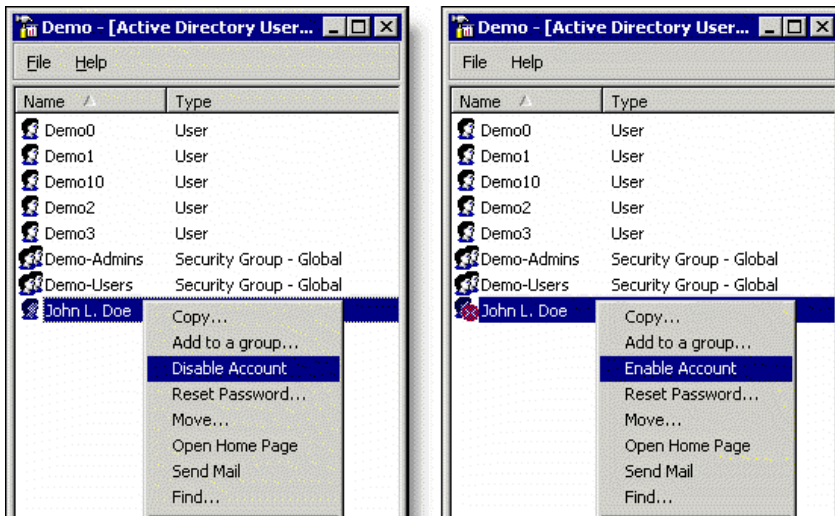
Demo - [Active Directory User...

File Help

| Name | Type |
|---|---|
| Demo0 | User |
| Demo1 | User |
| Demo10 | User |
| Demo2 | User |
| Demo3 | User |
| Demo-Admins | Security Group - Global |
| Demo-Users | Security Group - Global |
| John L. Doe | |

Copy...
Add to a group...
Disable Account
Reset Password...
Move...
Open Home Page
Send Mail
Find...

Demo - [Active Directory User...

File Help

| Name | Type |
|---|---|
| Demo0 | User |
| Demo1 | User |
| Demo10 | User |
| Demo2 | User |
| Demo3 | User |
| Demo-Admins | Security Group - Global |
| Demo-Users | Security Group - Global |
| John L. Doe | |

Copy...
Add to a group...
Enable Account
Reset Password...
Move...
Open Home Page
Send Mail
Find...